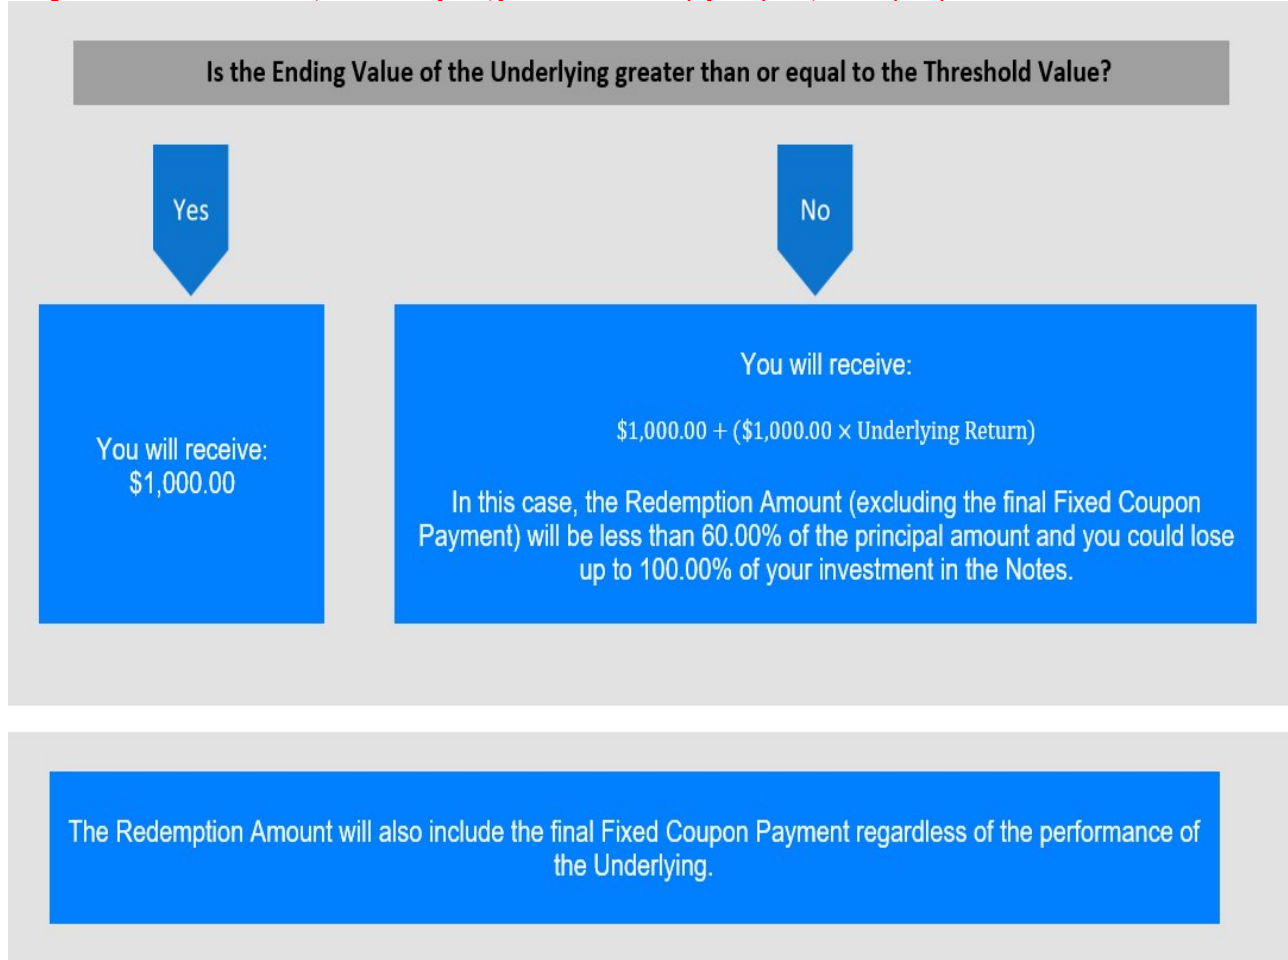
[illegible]

Is the Ending Value of the Underlying greater than or equal to the Threshold Value?

Yes

No

You will receive:
$1,000.00

You will receive:

$\$1{,}000.00 + (\$1{,}000.00 \times \text{Underlying Return})$

In this case, the Redemption Amount (excluding the final Fixed Coupon Payment) will be less than 60.00% of the principal amount and you could lose up to 100.00% of your investment in the Notes.

The Redemption Amount will also include the final Fixed Coupon Payment regardless of the performance of the Underlying.